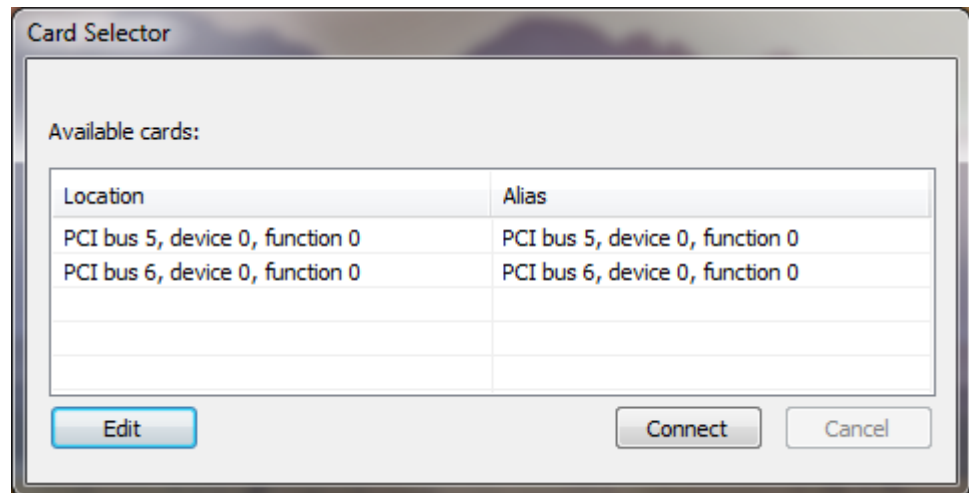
Card Selector

Available cards:

| Location | Alias |
|---|---|
| PCI bus 5, device 0, function 0 | PCI bus 5, device 0, function 0 |
| PCI bus 6, device 0, function 0 | PCI bus 6, device 0, function 0 |

Edit

Connect

Cancel